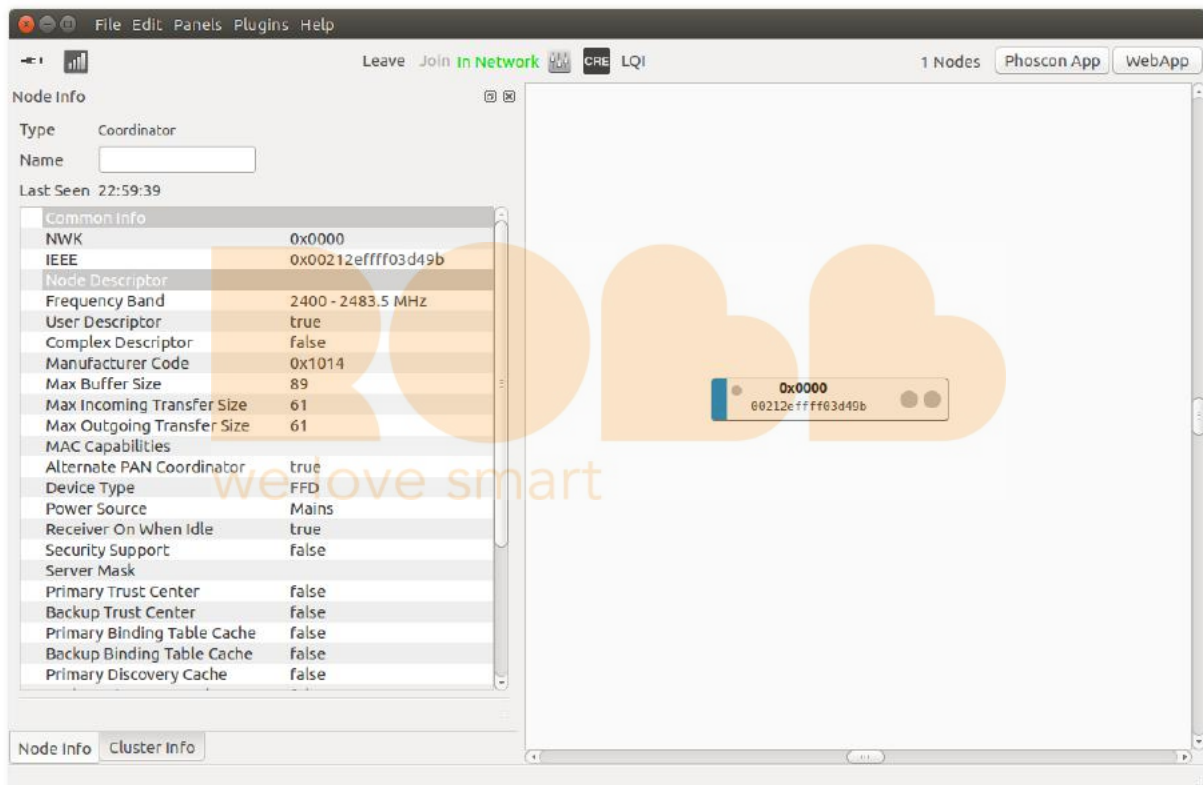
File Edit Panels Plugins Help

Leave Join In Network CRE LQI 1 Nodes Phoscon App WebApp

Node Info

Type Coordinator
Name
Last Seen 22:59:39

| Common Info | |
|---|---|
| NWK | 0x0000 |
| IEEE | 0x00212effff03d49b |
| Node Descriptor | |
| Frequency Band | 2400 - 2483.5 MHz |
| User Descriptor | true |
| Complex Descriptor | false |
| Manufacturer Code | 0x1014 |
| Max Buffer Size | 89 |
| Max Incoming Transfer Size | 61 |
| Max Outgoing Transfer Size | 61 |
| MAC Capabilities | |
| Alternate PAN Coordinator | true |
| Device Type | FFD |
| Power Source | Mains |
| Receiver On When Idle | true |
| Security Support | false |
| Server Mask | |
| Primary Trust Center | false |
| Backup Trust Center | false |
| Primary Binding Table Cache | false |
| Backup Binding Table Cache | false |
| Primary Discovery Cache | false |

Node Info Cluster Info

0x0000
00212effff03d49b

we love smart